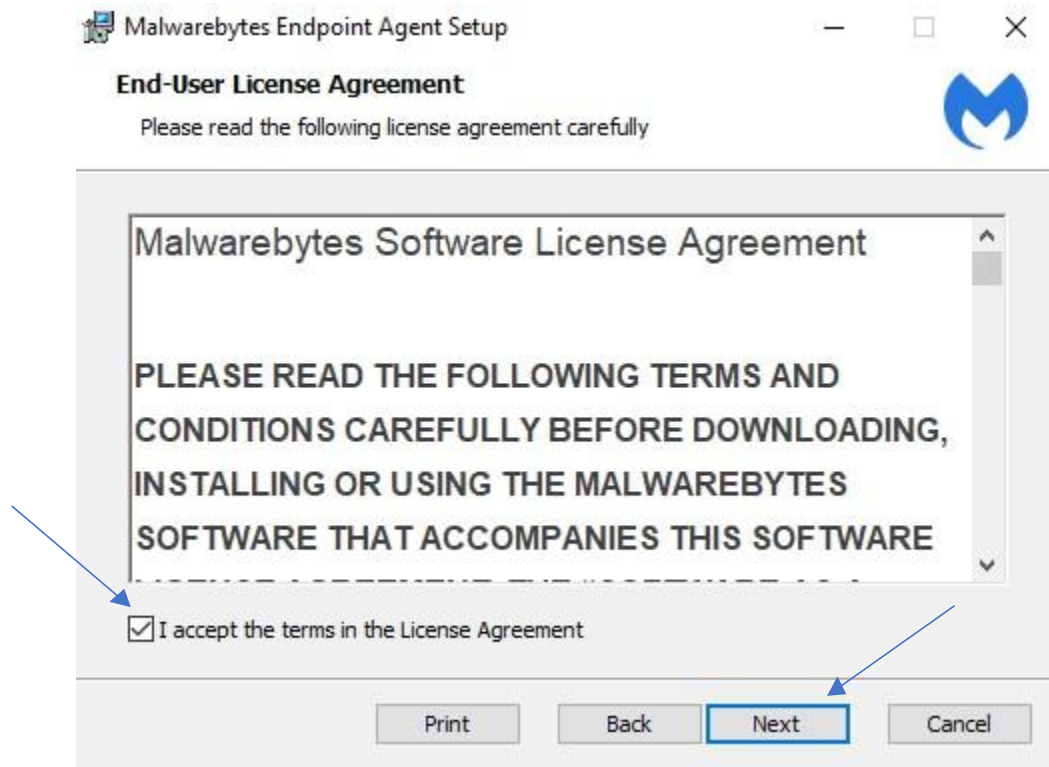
Malwarebytes Endpoint Agent Setup

End-User License Agreement

Please read the following license agreement carefully

Malwarebytes Software License Agreement

PLEASE READ THE FOLLOWING TERMS AND CONDITIONS CAREFULLY BEFORE DOWNLOADING, INSTALLING OR USING THE MALWAREBYTES SOFTWARE THAT ACCOMPANIES THIS SOFTWARE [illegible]

I accept the terms in the License Agreement

Print Back Next Cancel